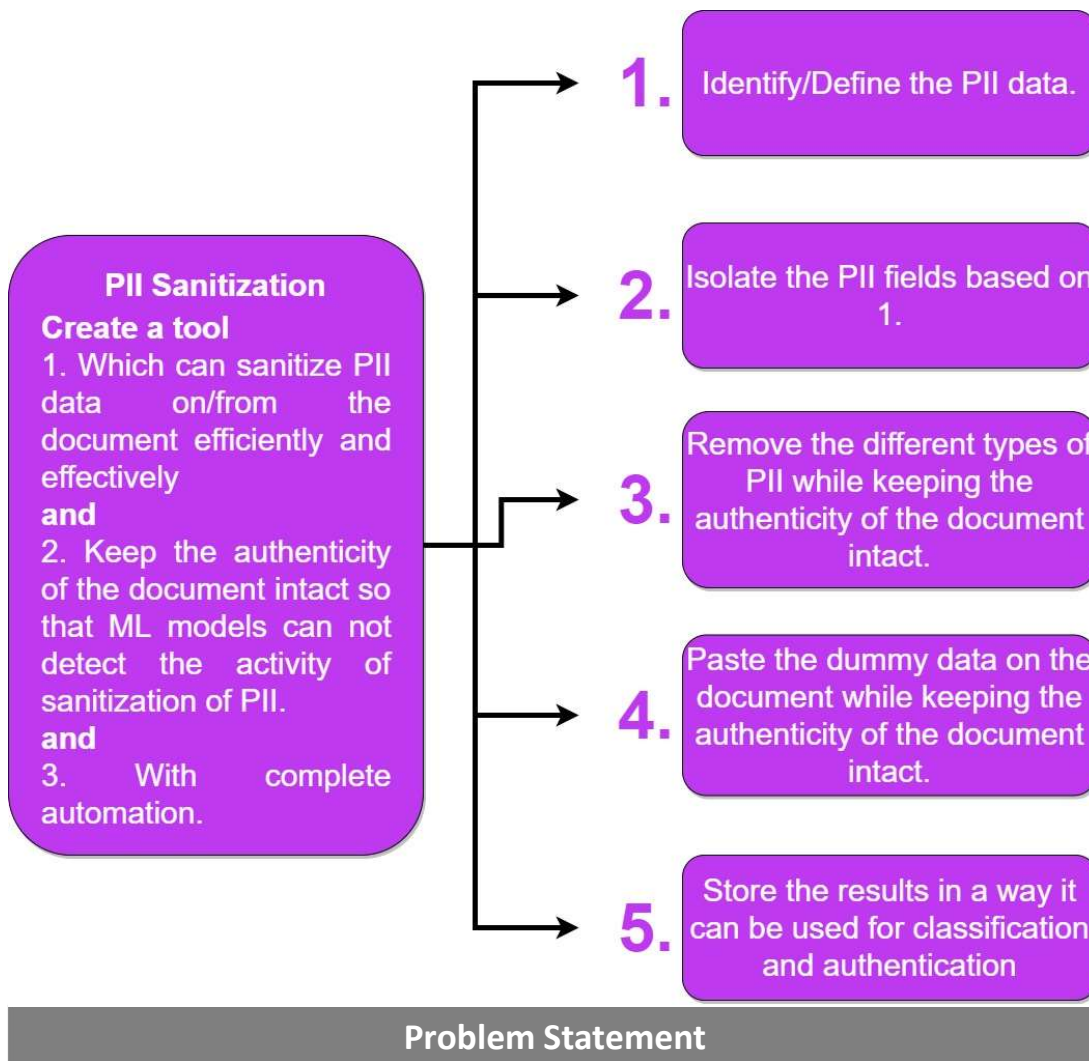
PII Sanitization
Create a tool
1. Which can sanitize PII data on/from the document efficiently and effectively
and
2. Keep the authenticity of the document intact so that ML models can not detect the activity of sanitization of PII.
and
3. With complete automation.

1. Identify/Define the PII data.

2. Isolate the PII fields based on 1.

3. Remove the different types of PII while keeping the authenticity of the document intact.

4. Paste the dummy data on the document while keeping the authenticity of the document intact.

5. Store the results in a way it can be used for classification and authentication

Problem Statement